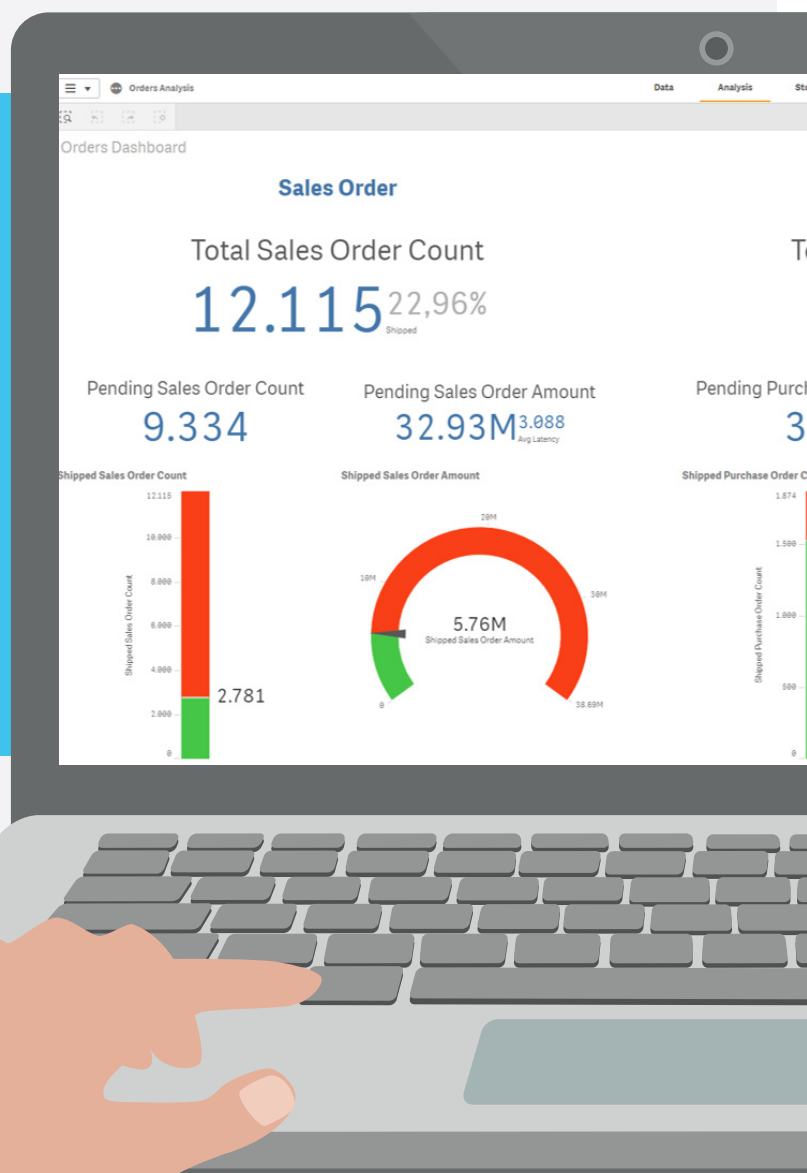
Orders Analysis

Data Analysis St

Orders Dashboard

Sales Order

Total Sales Order Count

12.115 22,96%
Shipped

T

Pending Sales Order Count
9.334

Pending Sales Order Amount
32.93M 3.088
Avg Latency

Pending Purc
3

Shipped Sales Order Count

12.115
10.000
8.000
6.000
4.000
2.000
0

Shipped Sales Order Count

2.781

Shipped Sales Order Amount

20M
10M
30M
0
38.69M

5.76M
Shipped Sales Order Amount

Shipped Purchase Order C

1.874
1.500
1.000
500
0

Shipped Purchase Order Count